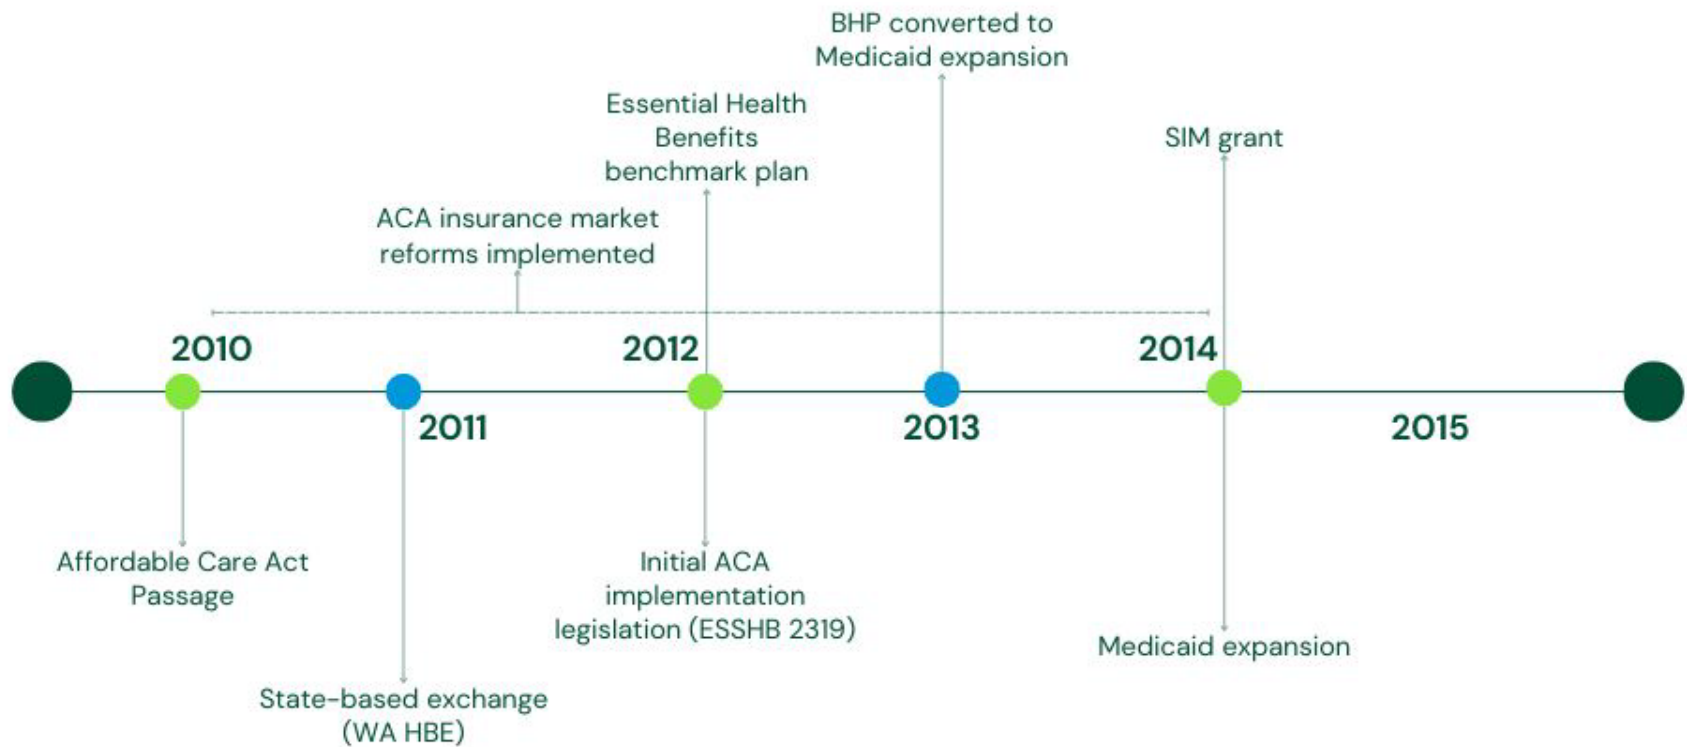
BHP converted to Medicaid expansion

Essential Health Benefits benchmark plan

SIM grant

ACA insurance market reforms implemented

2010

2012

2014

2011

2013

2015

Affordable Care Act Passage

Initial ACA implementation legislation (ESSHB 2319)

Medicaid expansion

State-based exchange (WA HBE)